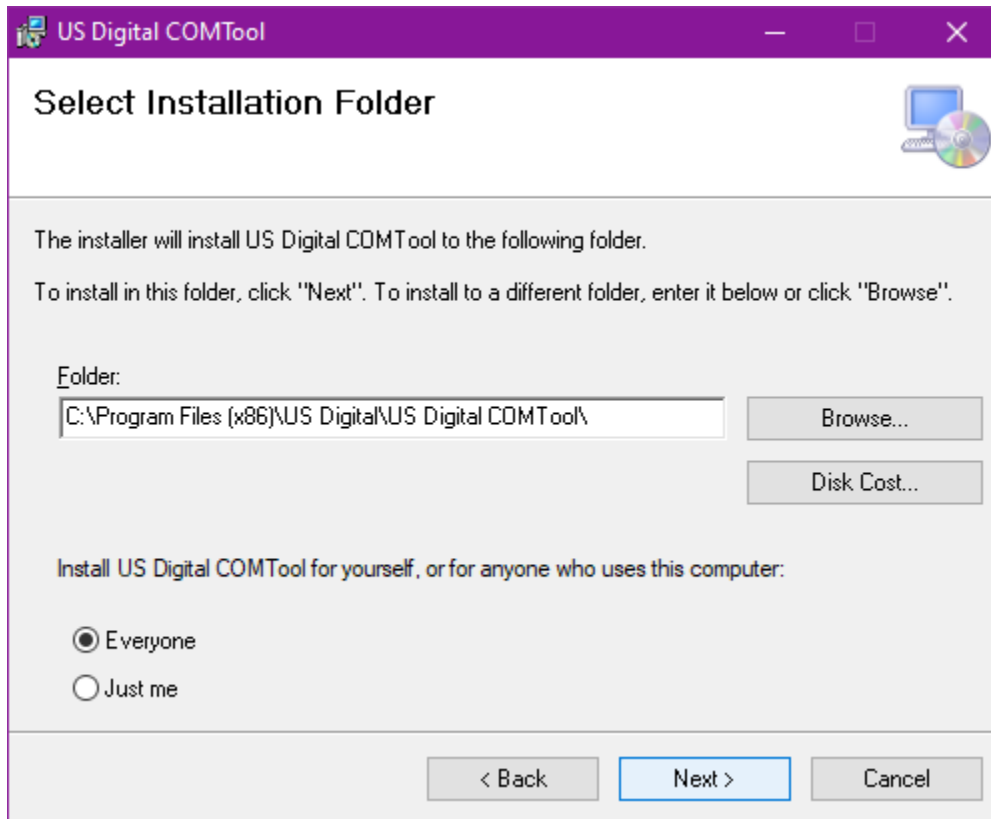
US Digital COMTool

Select Installation Folder

The installer will install US Digital COMTool to the following folder.

To install in this folder, click "Next". To install to a different folder, enter it below or click "Browse".

Folder:

C:\Program Files (x86)\US Digital\US Digital COMTool\

Browse...

Disk Cost...

Install US Digital COMTool for yourself, or for anyone who uses this computer:

Everyone

Just me

< Back

Next >

Cancel